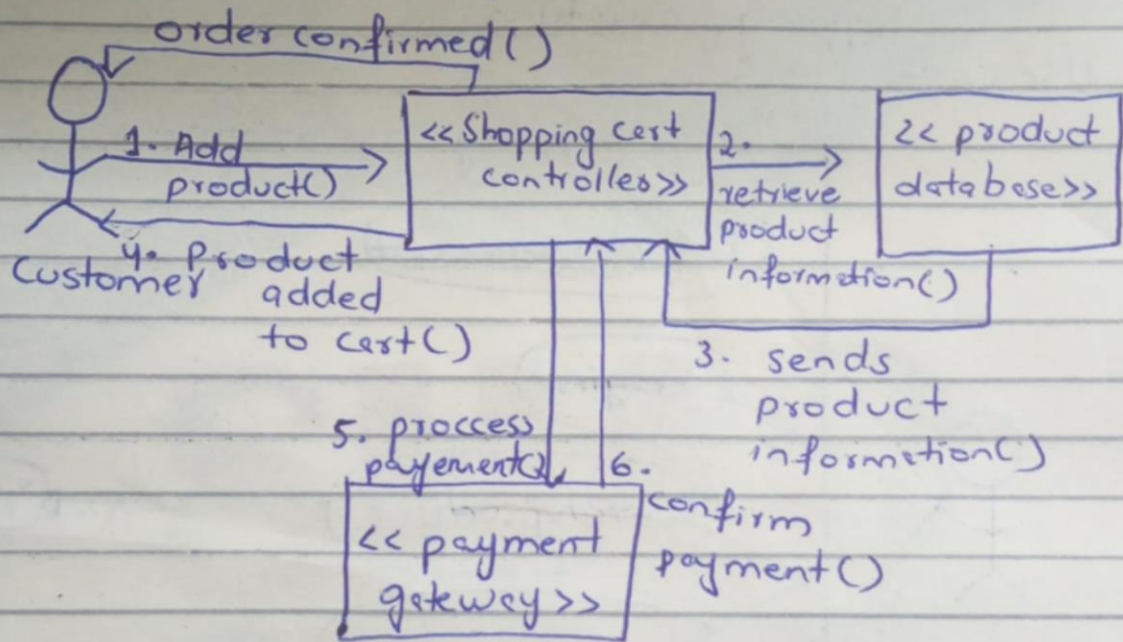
order confirmed()

1. Add product()

<< Shopping cert controller>>

2. retrieve product information()

<< product database>>

4. Product added to cert()

Customer

3. sends product information()

5. process payement()

6. confirm payment()

<< payment getewey>>